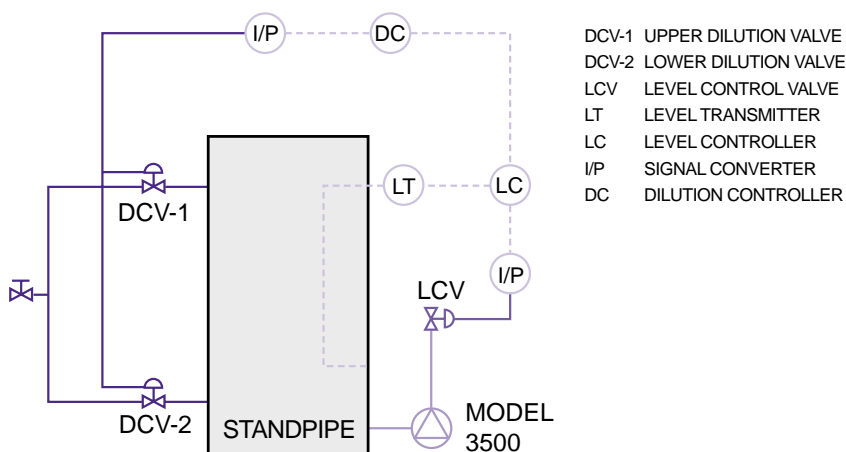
I/P
DC
LT
LC
I/P
LCV
DCV-1
DCV-2
STANDPIPE
MODEL 3500

| | |
|---|---|
| DCV-1 | UPPER DILUTION VALVE |
| DCV-2 | LOWER DILUTION VALVE |
| LCV | LEVEL CONTROL VALVE |
| LT | LEVEL TRANSMITTER |
| LC | LEVEL CONTROLLER |
| I/P | SIGNAL CONVERTER |
| DC | DILUTION CONTROLLER |